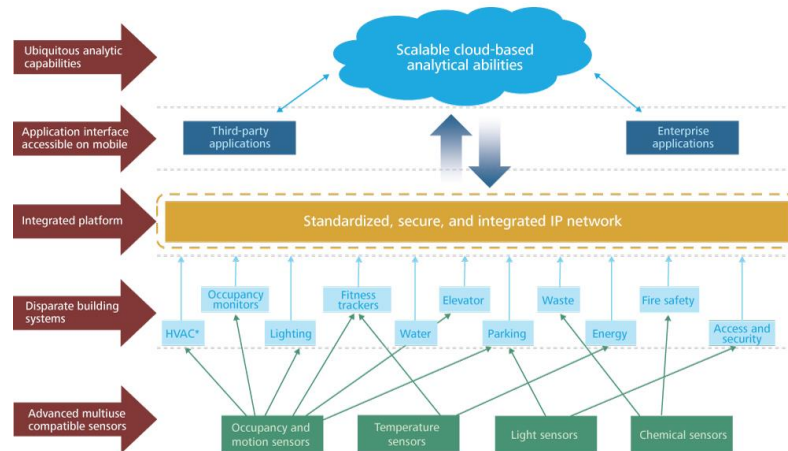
Ubiquitous analytic capabilities

Scalable cloud-based analytical abilities

Application interface accessible on mobile

Third-party applications

Enterprise applications

Integrated platform

Standardized, secure, and integrated IP network

Disparate building systems

Occupancy monitors

Fitness trackers

Elevator

Waste

Fire safety

HVAC*

Lighting

Water

Parking

Energy

Access and security

Advanced multiuse compatible sensors

Occupancy and motion sensors

Temperature sensors

Light sensors

Chemical sensors